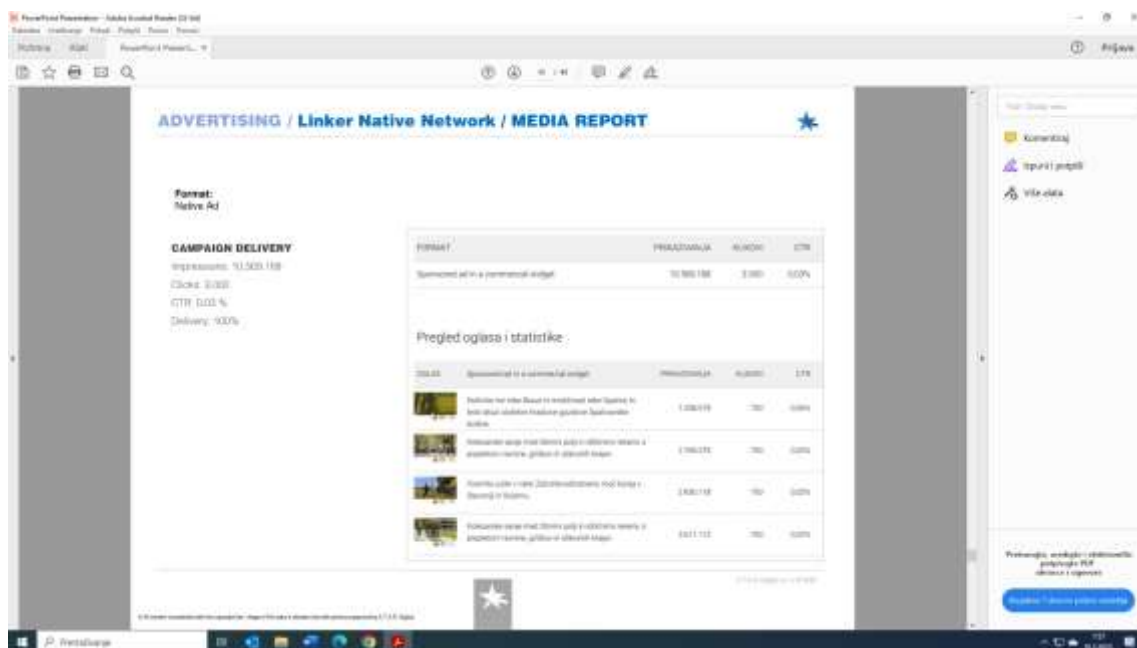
PowerPoint Presentation - Adobe Acrobat Reader DC (64-bit)

Početna Alati PowerPoint Presenta...

Prijava

ADVERTISING / Linker Native Network / MEDIA REPORT

Format:
Native Ad

CAMPAIGN DELIVERY
Impressions: 10.500.188
Clicks: 3.000
CTR: 0,03 %
Delivery: 100%

| FORMAT | PRIKAZIVANJA | KLIKOVI | CTR |
|---|---|---|---|
| Sponsored ad in a commercial widget | 10.500.188 | 3.000 | 0,03% |

Pregled oglasa i statistike

| OGLAS | Sponsored ad in a commercial widget | PRIKAZIVANJA | KLIKOVI | CTR |
|---|---|---|---|---|
| | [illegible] | 1.538.019 | 750 | 0,05% |
| | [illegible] | 2.166.270 | 750 | 0,03% |
| | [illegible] | 2.836.118 | 750 | 0,03% |
| | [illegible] | 3.611.112 | 750 | 0,02% |

Komentiraj
Ispuni i potpiši
Više alata

Pretraživanje